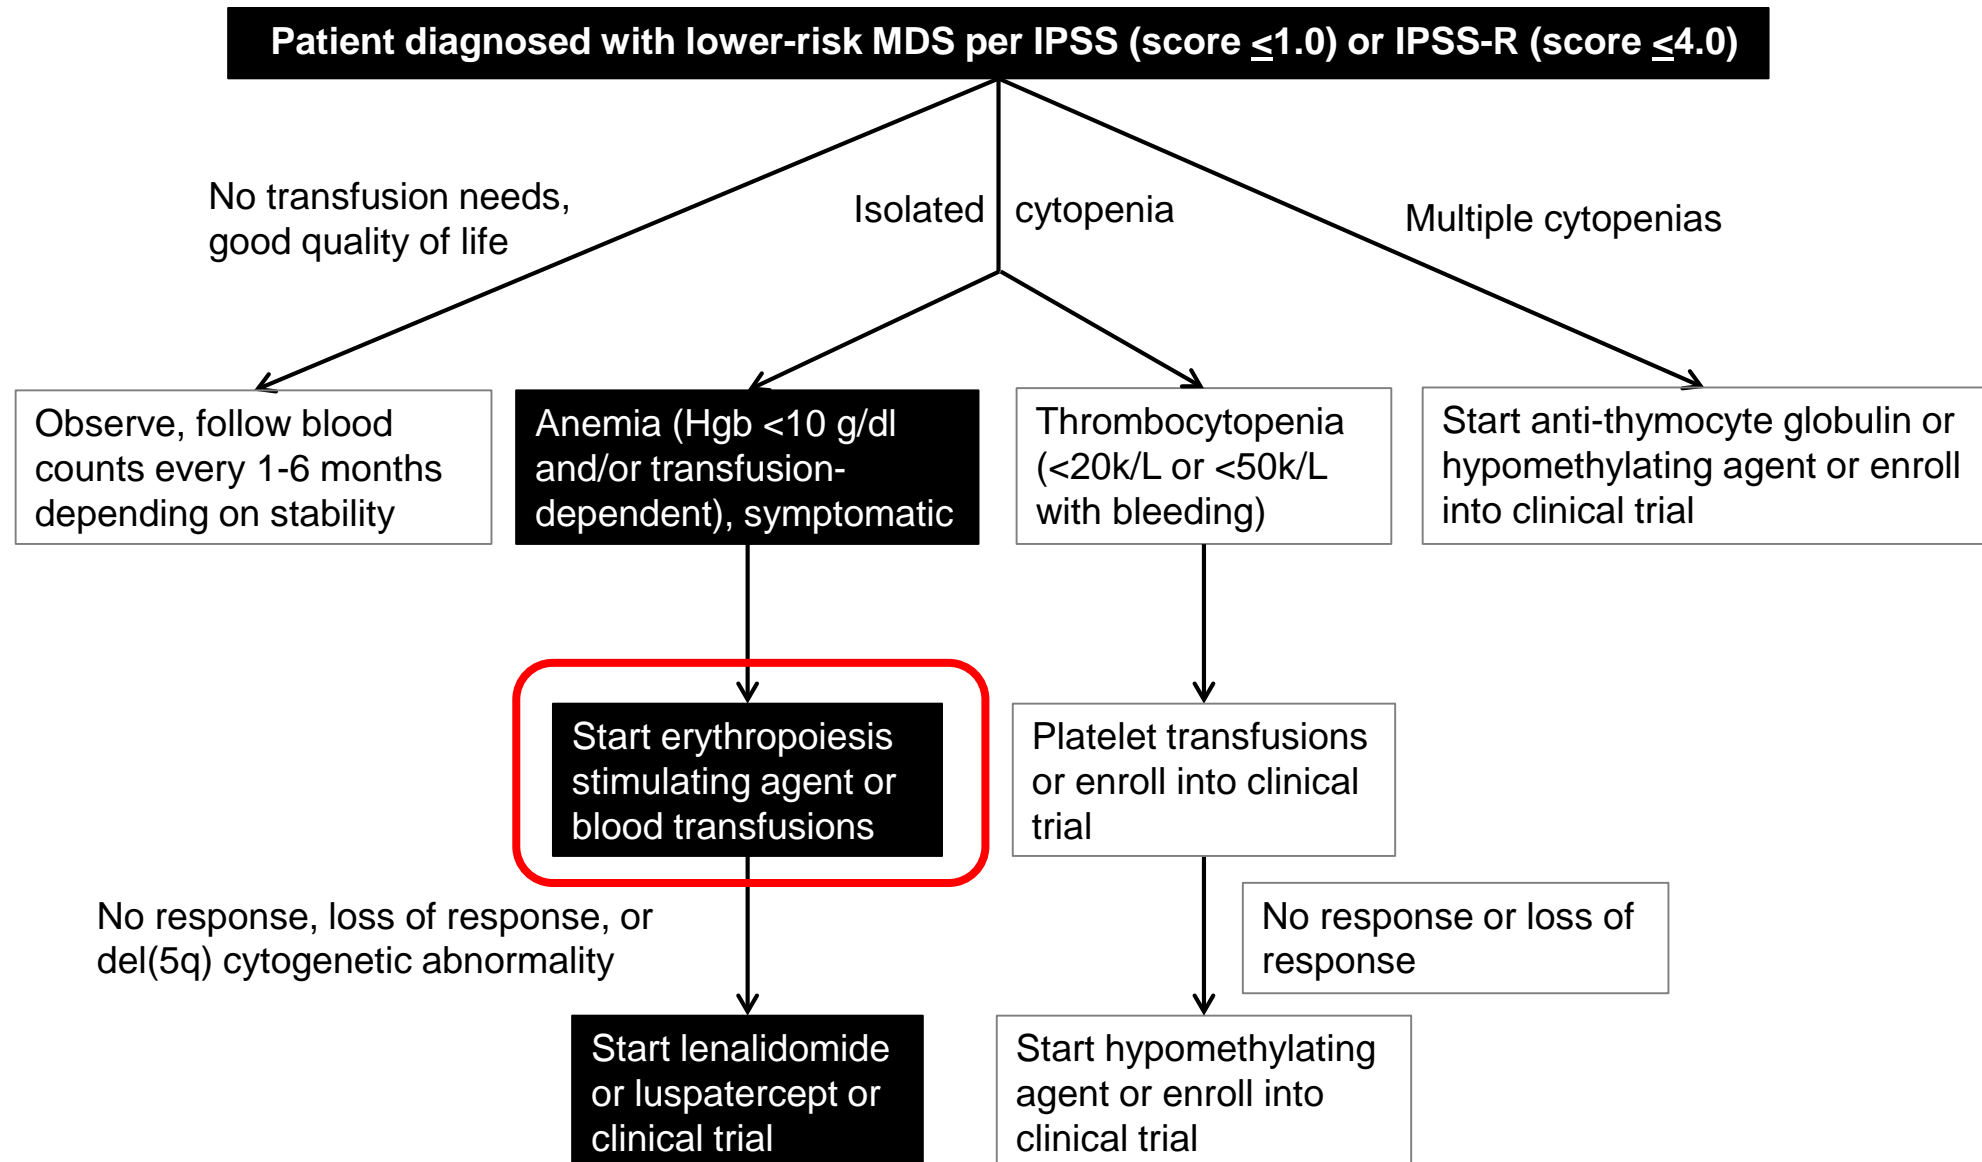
Patient diagnosed with lower-risk MDS per IPSS (score $\leq$1.0) or IPSS-R (score $\leq$4.0)

No transfusion needs, good quality of life

Isolated cytopenia

Multiple cytopenias

Observe, follow blood counts every 1-6 months depending on stability

Anemia (Hgb <10 g/dl and/or transfusion-dependent), symptomatic

Thrombocytopenia (<20k/L or <50k/L with bleeding)

Start anti-thymocyte globulin or hypomethylating agent or enroll into clinical trial

Start erythropoiesis stimulating agent or blood transfusions

Platelet transfusions or enroll into clinical trial

No response, loss of response, or del(5q) cytogenetic abnormality

No response or loss of response

Start lenalidomide or luspatercept or clinical trial

Start hypomethylating agent or enroll into clinical trial